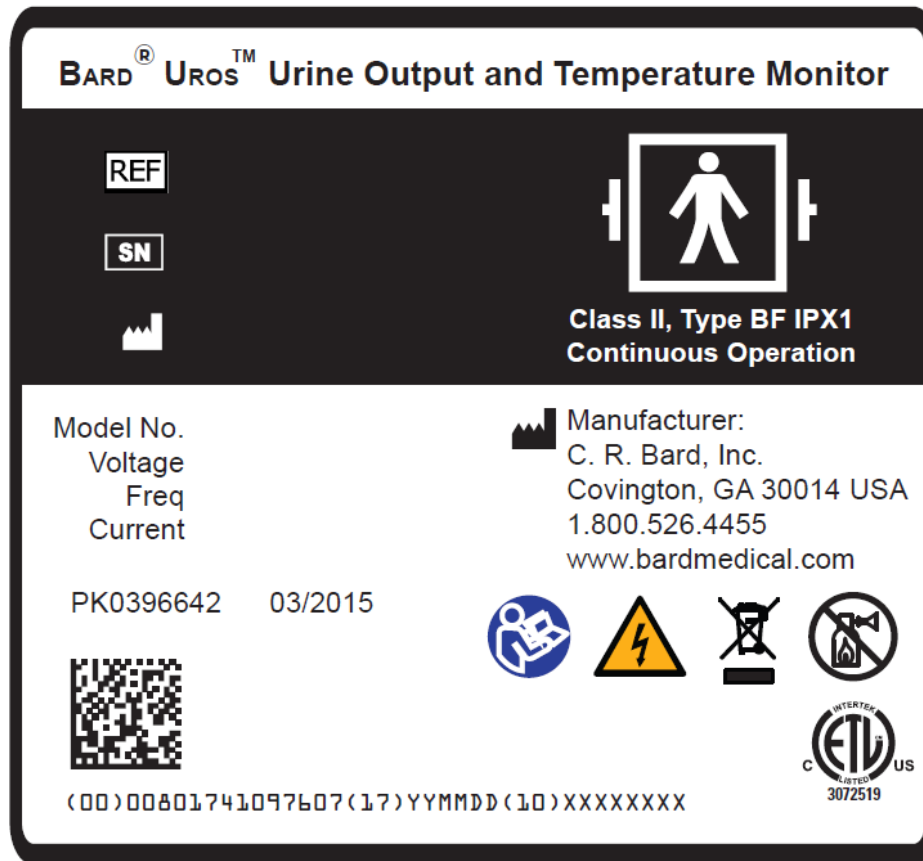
BARD® UROS™ Urine Output and Temperature Monitor

REF

SN

Class II, Type BF IPX1
Continuous Operation

Model No.
Voltage
Freq
Current

Manufacturer:
C. R. Bard, Inc.
Covington, GA 30014 USA
1.800.526.4455
www.bardmedical.com

PK0396642 03/2015

INTERTEK
C ETL US
LISTED
3072519

(00)00801741097607(17)YYMMDD(10)XXXXXXXX